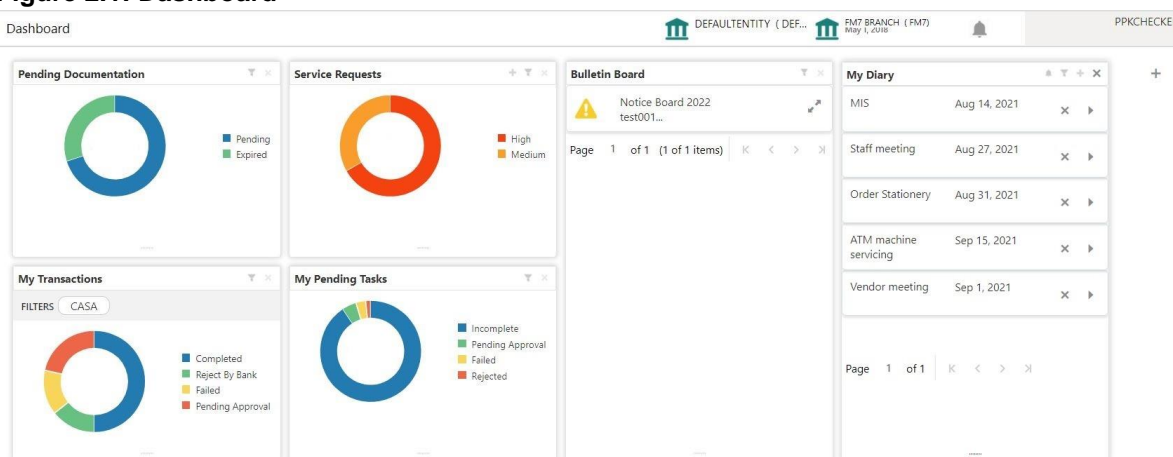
Figure 2.1: Dashboard

Dashboard

DEFAULTENTITY ( DEF...

FM7 BRANCH ( FM7)
May 1, 2018

PPKCHECKE

Pending Documentation

Pending
Expired

Service Requests

High
Medium

Bulletin Board

Notice Board 2022
test001...

Page 1 of 1 (1 of 1 items)

My Diary

MIS Aug 14, 2021

Staff meeting Aug 27, 2021

Order Stationery Aug 31, 2021

ATM machine servicing Sep 15, 2021

Vendor meeting Sep 1, 2021

Page 1 of 1

My Transactions

FILTERS CASA

Completed
Reject By Bank
Failed
Pending Approval

My Pending Tasks

Incomplete
Pending Approval
Failed
Rejected